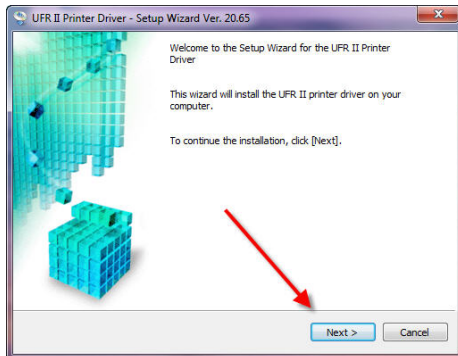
UFR II Printer Driver - Setup Wizard Ver. 20.65

Welcome to the Setup Wizard for the UFR II Printer Driver

This wizard will install the UFR II printer driver on your computer.

To continue the installation, click [Next].

Next >

Cancel